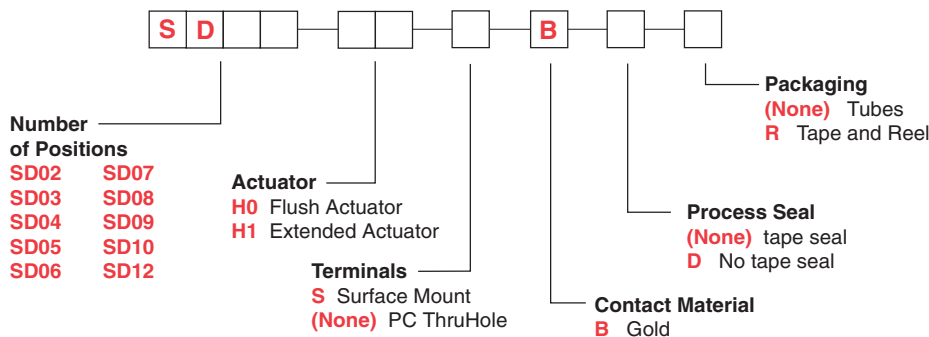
S D B

Number of Positions
SD02 SD07
SD03 SD08
SD04 SD09
SD05 SD10
SD06 SD12

Actuator
H0 Flush Actuator
H1 Extended Actuator

Terminals
S Surface Mount
(None) PC ThruHole

Contact Material
B Gold

Process Seal
(None) tape seal
D No tape seal

Packaging
(None) Tubes
R Tape and Reel